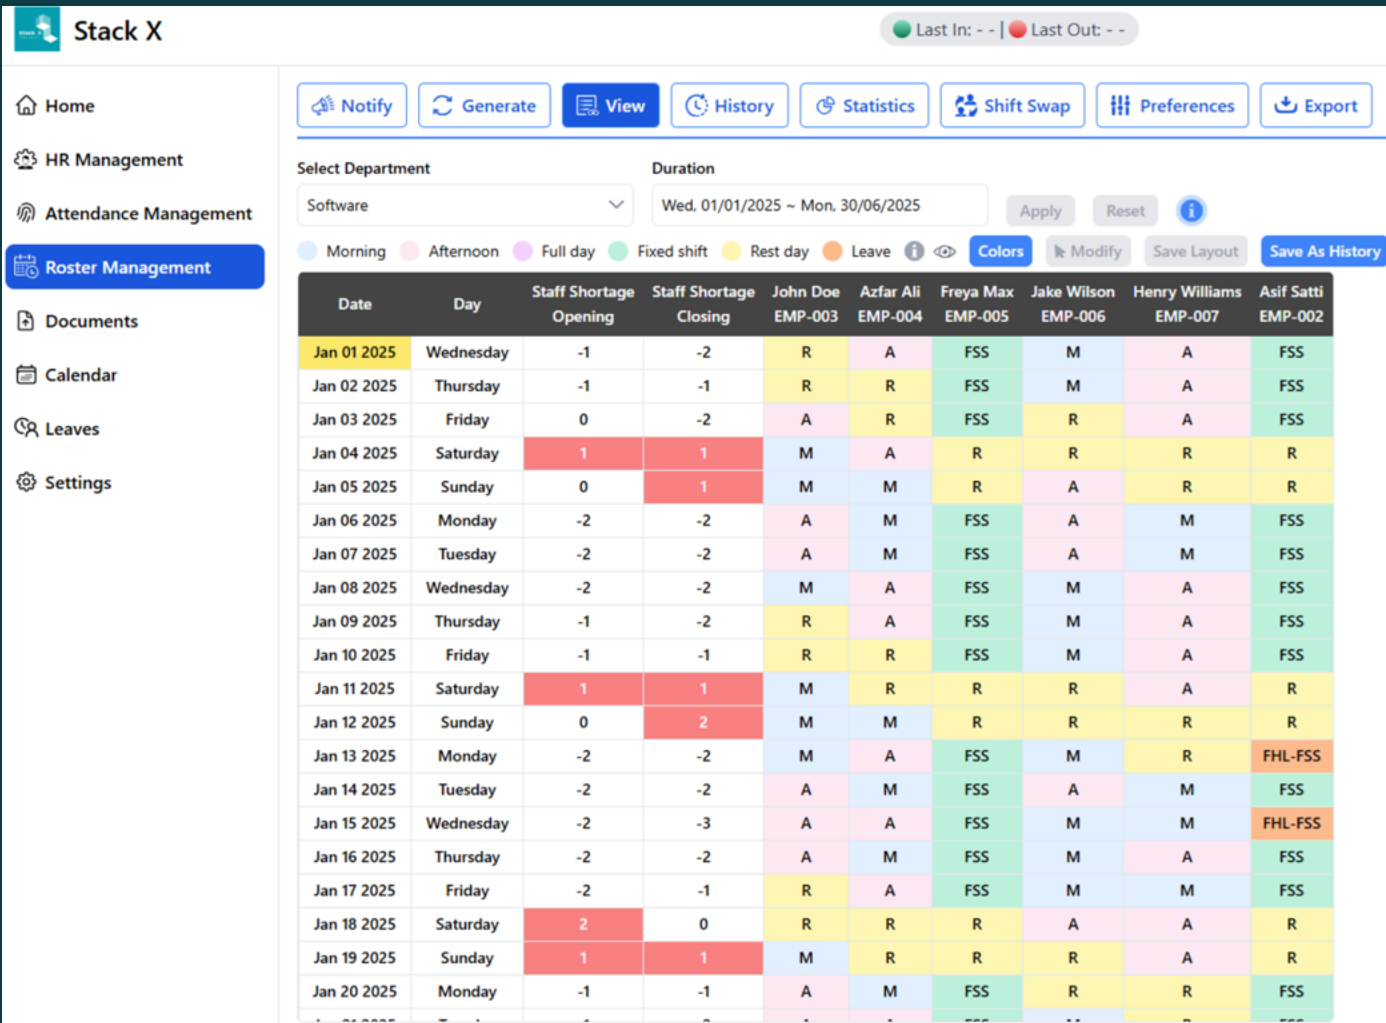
Stack X

Last In: - - | Last Out: - -

Home
HR Management
Attendance Management
Roster Management
Documents
Calendar
Leaves
Settings

Notify Generate View History Statistics Shift Swap Preferences Export

Select Department
Software

Duration
Wed, 01/01/2025 ~ Mon, 30/06/2025

Apply Reset

Morning Afternoon Full day Fixed shift Rest day Leave

Colors Modify Save Layout Save As History

| Date | Day | Staff Shortage Opening | Staff Shortage Closing | John Doe EMP-003 | Azfar Ali EMP-004 | Freya Max EMP-005 | Jake Wilson EMP-006 | Henry Williams EMP-007 | Asif Satti EMP-002 |
|---|---|---|---|---|---|---|---|---|---|
| Jan 01 2025 | Wednesday | -1 | -2 | R | A | FSS | M | A | FSS |
| Jan 02 2025 | Thursday | -1 | -1 | R | R | FSS | M | A | FSS |
| Jan 03 2025 | Friday | 0 | -2 | A | R | FSS | R | A | FSS |
| Jan 04 2025 | Saturday | 1 | 1 | M | A | R | R | R | R |
| Jan 05 2025 | Sunday | 0 | 1 | M | M | R | A | R | R |
| Jan 06 2025 | Monday | -2 | -2 | A | M | FSS | A | M | FSS |
| Jan 07 2025 | Tuesday | -2 | -2 | A | M | FSS | A | M | FSS |
| Jan 08 2025 | Wednesday | -2 | -2 | M | A | FSS | M | A | FSS |
| Jan 09 2025 | Thursday | -1 | -2 | R | A | FSS | M | A | FSS |
| Jan 10 2025 | Friday | -1 | -1 | R | R | FSS | M | A | FSS |
| Jan 11 2025 | Saturday | 1 | 1 | M | R | R | R | A | R |
| Jan 12 2025 | Sunday | 0 | 2 | M | M | R | R | R | R |
| Jan 13 2025 | Monday | -2 | -2 | M | A | FSS | M | R | FHL-FSS |
| Jan 14 2025 | Tuesday | -2 | -2 | A | M | FSS | A | M | FSS |
| Jan 15 2025 | Wednesday | -2 | -3 | A | A | FSS | M | M | FHL-FSS |
| Jan 16 2025 | Thursday | -2 | -2 | A | M | FSS | M | A | FSS |
| Jan 17 2025 | Friday | -2 | -1 | R | A | FSS | M | M | FSS |
| Jan 18 2025 | Saturday | 2 | 0 | R | R | R | A | A | R |
| Jan 19 2025 | Sunday | 1 | 1 | M | R | R | R | A | R |
| Jan 20 2025 | Monday | -1 | -1 | A | M | FSS | R | R | FSS |